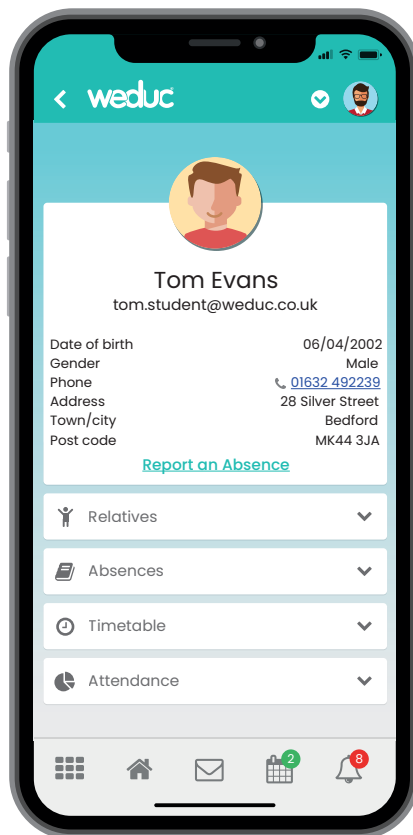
weduc

Tom Evans
tom.student@weduc.co.uk

| | |
|---|---|
| Date of birth | 06/04/2002 |
| Gender | Male |
| Phone | 01632 492239 |
| Address | 28 Silver Street |
| Town/city | Bedford |
| Post code | MK44 3JA |

Report an Absence

Relatives

Absences

Timetable

Attendance

2

8